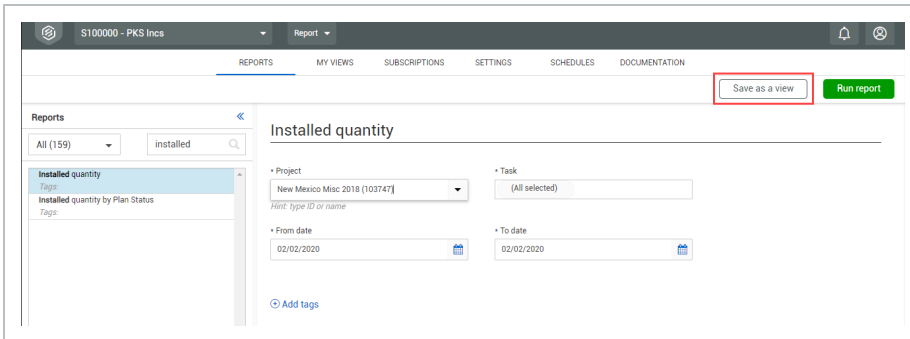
S100000 - PKS Incs
Report

REPORTS MY VIEWS SUBSCRIPTIONS SETTINGS SCHEDULES DOCUMENTATION

Save as a view
Run report

Reports
All (159)
installed

Installed quantity
Tags:
Installed quantity by Plan Status
Tags:

Installed quantity

* Project
New Mexico Misc 2018 (103747)
Hint: type ID or name

* Task
(All selected)

* From date
02/02/2020

* To date
02/02/2020

Add tags